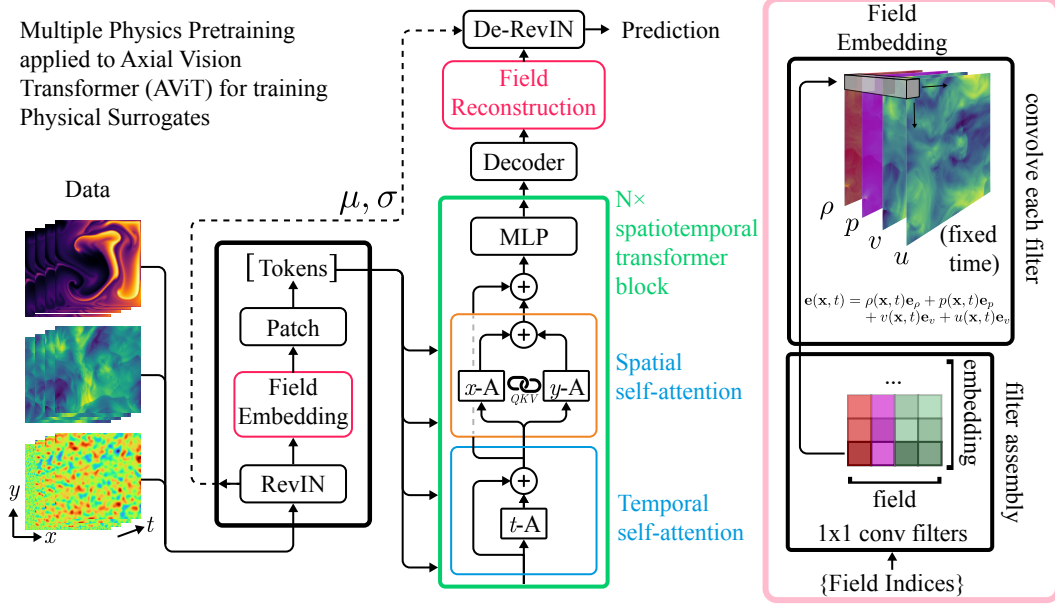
Multiple Physics Pretraining applied to Axial Vision Transformer (AViT) for training Physical Surrogates

Data

$y$
$x$
$t$

$\mu, \sigma$

[Tokens]

Patch

Field Embedding

RevIN

De-RevIN

Prediction

Field Reconstruction

Decoder

MLP

N× spatiotemporal transformer block

$+$

$+$

$x$-A

$QKV$

$y$-A

Spatial self-attention

$+$

$t$-A

Temporal self-attention

Field Embedding

$\rho$

$p$

$v$

$u$

(fixed time)

convolve each filter

$\mathbf{e}(\mathbf{x},t) = \rho(\mathbf{x},t)\mathbf{e}_\rho + p(\mathbf{x},t)\mathbf{e}_p + v(\mathbf{x},t)\mathbf{e}_v + u(\mathbf{x},t)\mathbf{e}_v$

...

embedding

field

1x1 conv filters

filter assembly

{Field Indices}